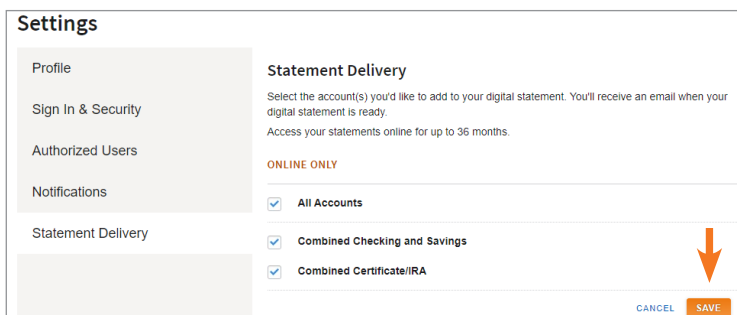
Settings

Profile

Sign In & Security

Authorized Users

Notifications

Statement Delivery

Statement Delivery

Select the account(s) you'd like to add to your digital statement. You'll receive an email when your digital statement is ready.

Access your statements online for up to 36 months.

ONLINE ONLY

All Accounts

Combined Checking and Savings

Combined Certificate/IRA

CANCEL SAVE